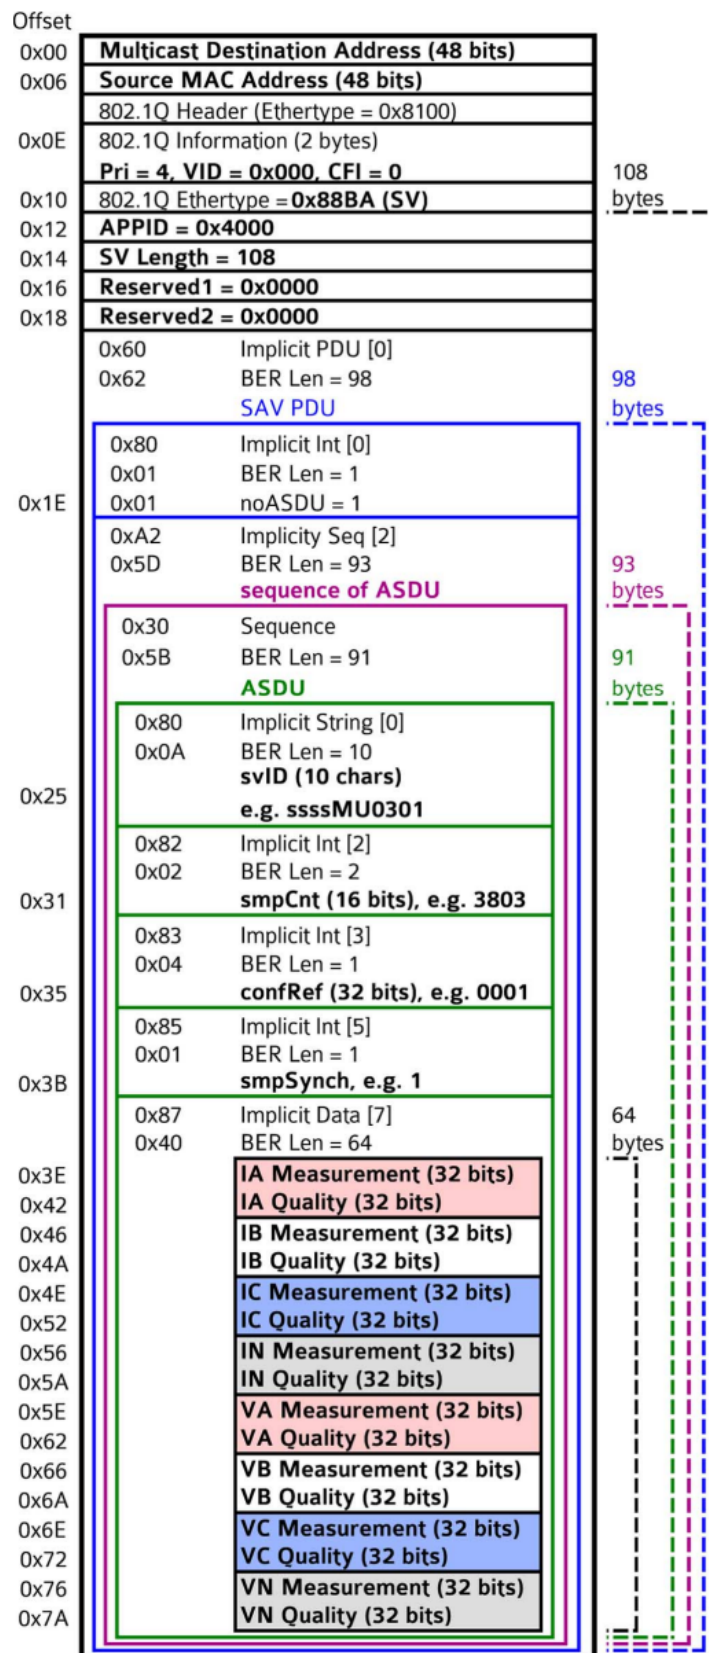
Offset
0x00 Multicast Destination Address (48 bits)
0x06 Source MAC Address (48 bits)
802.1Q Header (Ethertype = 0x8100)
0x0E 802.1Q Information (2 bytes)
Pri = 4, VID = 0x000, CFI = 0
108 bytes
0x10 802.1Q Ethertype = 0x88BA (SV)
0x12 APPID = 0x4000
0x14 SV Length = 108
0x16 Reserved1 = 0x0000
0x18 Reserved2 = 0x0000
0x60 Implicit PDU [0]
0x62 BER Len = 98
SAV PDU
98 bytes
0x80 Implicit Int [0]
0x01 BER Len = 1
0x1E 0x01 noASDU = 1
0xA2 Implicity Seq [2]
0x5D BER Len = 93
sequence of ASDU
93 bytes
0x30 Sequence
0x5B BER Len = 91
ASDU
91 bytes
0x80 Implicit String [0]
0x0A BER Len = 10
svID (10 chars)
0x25 e.g. ssssMU0301
0x82 Implicit Int [2]
0x02 BER Len = 2
0x31 smpCnt (16 bits), e.g. 3803
0x83 Implicit Int [3]
0x04 BER Len = 1
0x35 confRef (32 bits), e.g. 0001
0x85 Implicit Int [5]
0x01 BER Len = 1
0x3B smpSynch, e.g. 1
0x87 Implicit Data [7]
0x40 BER Len = 64
64 bytes
0x3E IA Measurement (32 bits)
0x42 IA Quality (32 bits)
0x46 IB Measurement (32 bits)
0x4A IB Quality (32 bits)
0x4E IC Measurement (32 bits)
0x52 IC Quality (32 bits)
0x56 IN Measurement (32 bits)
0x5A IN Quality (32 bits)
0x5E VA Measurement (32 bits)
0x62 VA Quality (32 bits)
0x66 VB Measurement (32 bits)
0x6A VB Quality (32 bits)
0x6E VC Measurement (32 bits)
0x72 VC Quality (32 bits)
0x76 VN Measurement (32 bits)
0x7A VN Quality (32 bits)